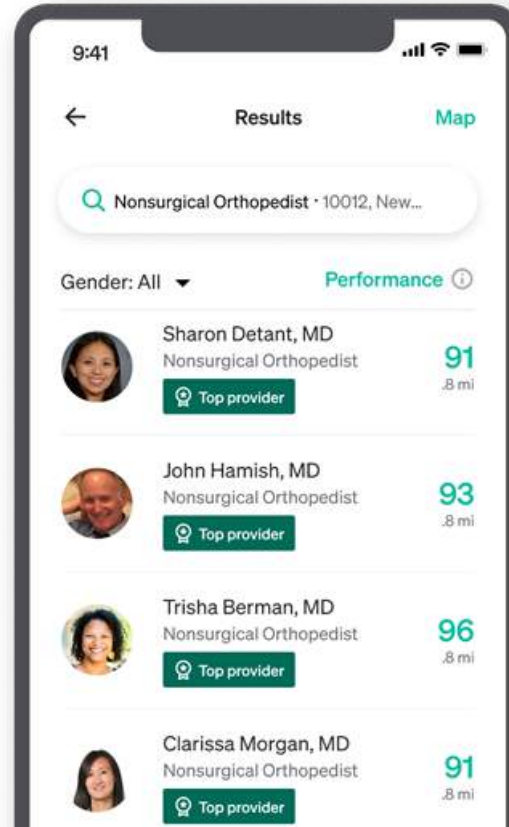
9:41

Results

Map

Nonsurgical Orthopedist · 10012, New...

Gender: All

Performance

Sharon Detant, MD
Nonsurgical Orthopedist
Top provider
91
.8 mi

John Hamish, MD
Nonsurgical Orthopedist
Top provider
93
.8 mi

Trisha Berman, MD
Nonsurgical Orthopedist
Top provider
96
.8 mi

Clarissa Morgan, MD
Nonsurgical Orthopedist
Top provider
91
.8 mi